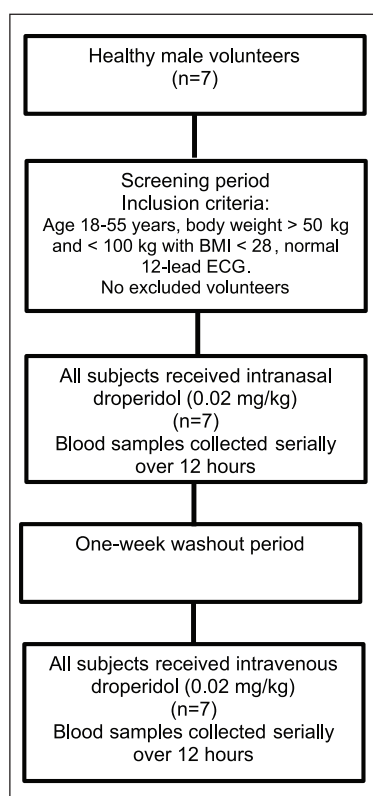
Healthy male volunteers
(n=7)

Screening period
Inclusion criteria:
Age 18-55 years, body weight > 50 kg and < 100 kg with BMI < 28, normal 12-lead ECG.
No excluded volunteers

All subjects received intranasal droperidol (0.02 mg/kg)
(n=7)
Blood samples collected serially over 12 hours

One-week washout period

All subjects received intravenous droperidol (0.02 mg/kg)
(n=7)
Blood samples collected serially over 12 hours